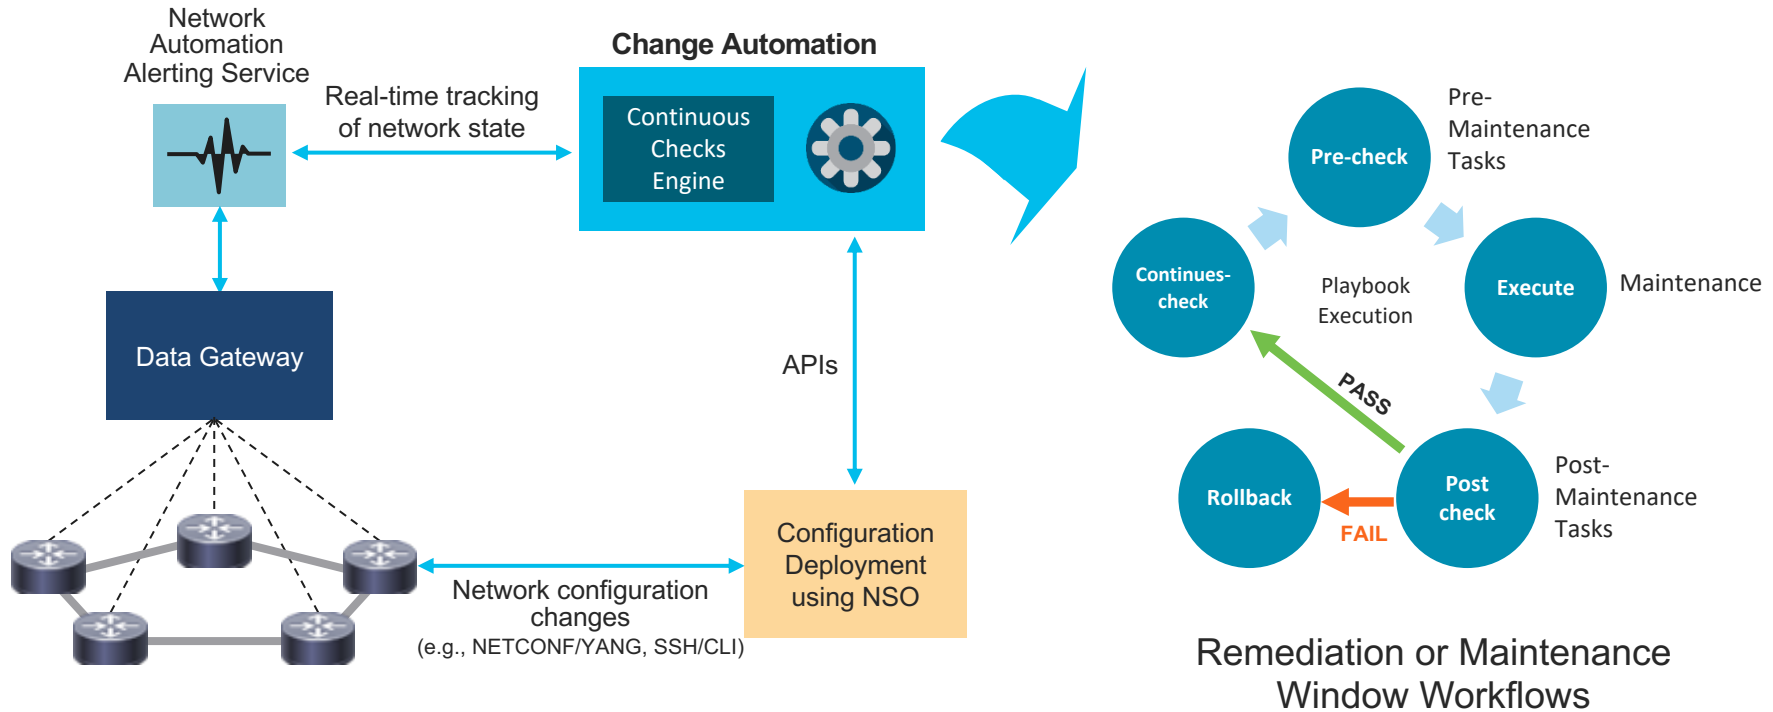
Network Automation Alerting Service

Real-time tracking of network state

Change Automation

Continuous Checks Engine

Data Gateway

APIs

Configuration Deployment using NSO

Network configuration changes (e.g., NETCONF/YANG, SSH/CLI)

Pre-check

Pre-Maintenance Tasks

Continues-check

Playbook Execution

Execute

Maintenance

PASS

Rollback

Post check

FAIL

Post-Maintenance Tasks

Remediation or Maintenance Window Workflows